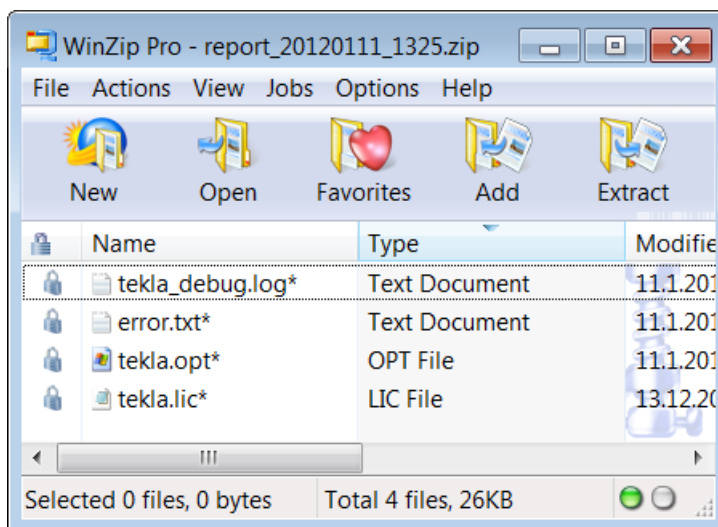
WinZip Pro - report_20120111_1325.zip

File Actions View Jobs Options Help

New Open Favorites Add Extract

| Name | Type | Modifie |
|---|---|---|
| tekla_debug.log* | Text Document | 11.1.201 |
| error.txt* | Text Document | 11.1.201 |
| tekla.opt* | OPT File | 11.1.201 |
| tekla.lic* | LIC File | 13.12.20 |

Selected 0 files, 0 bytes Total 4 files, 26KB